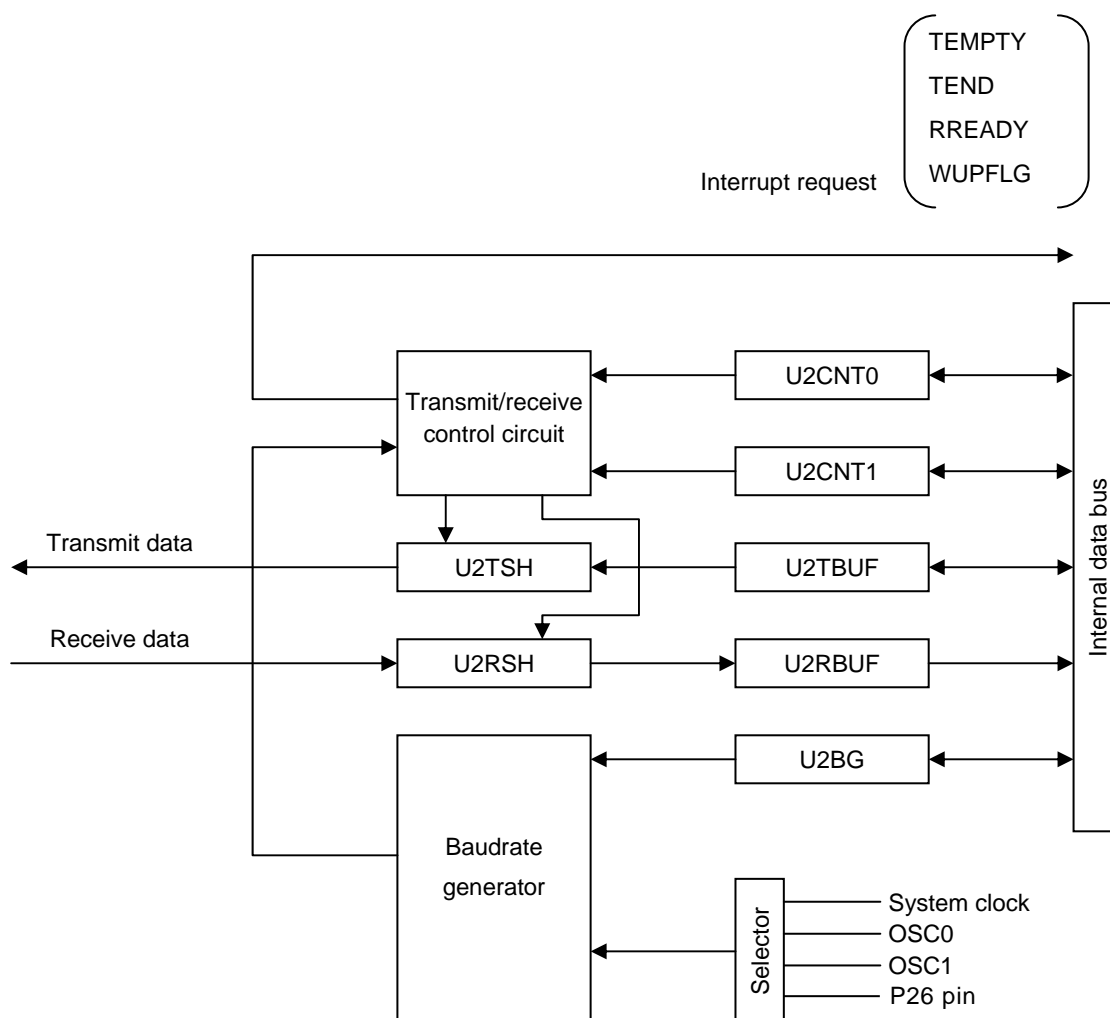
TEMPTY
TEND
RREADY
WUPFLG

Interrupt request

Transmit/receive control circuit

U2CNT0

U2CNT1

Transmit data

U2TSH

U2TBUF

Receive data

U2RSH

U2RBUF

U2BG

Internal data bus

Baudrate generator

Selector

System clock
OSC0
OSC1
P26 pin